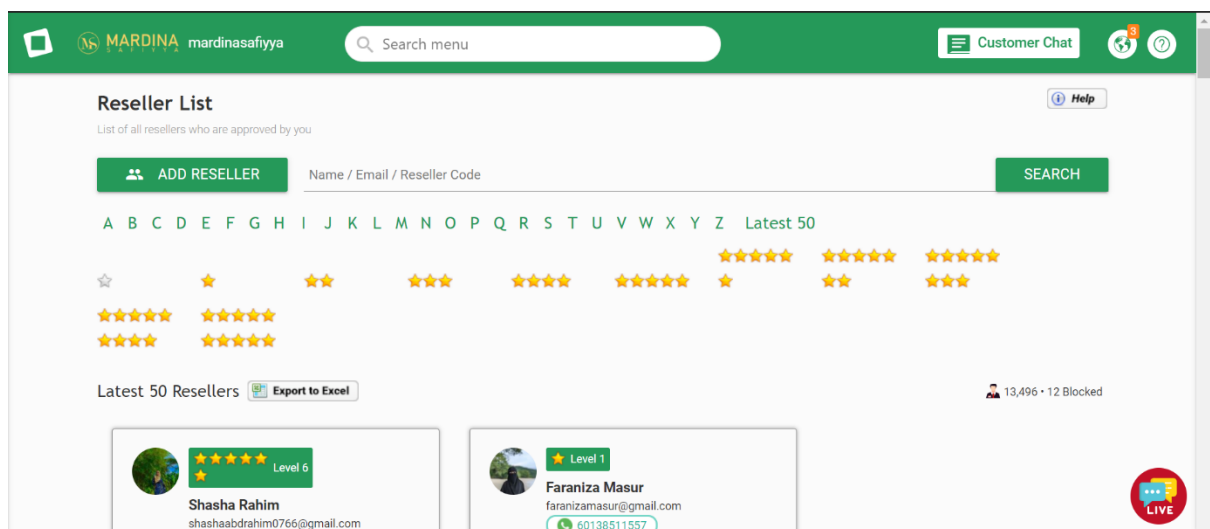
MARDINA SAFIYYA mardinasafiyya

Search menu

Customer Chat

3

Reseller List

List of all resellers who are approved by you

Help

ADD RESELLER

Name / Email / Reseller Code

SEARCH

A B C D E F G H I J K L M N O P Q R S T U V W X Y Z Latest 50

Latest 50 Resellers

Export to Excel

13,496 • 12 Blocked

Level 6

Shasha Rahim

shashaabdrahim0766@gmail.com

Level 1

Faraniza Masur

faranizamasur@gmail.com

60138511557

LIVE